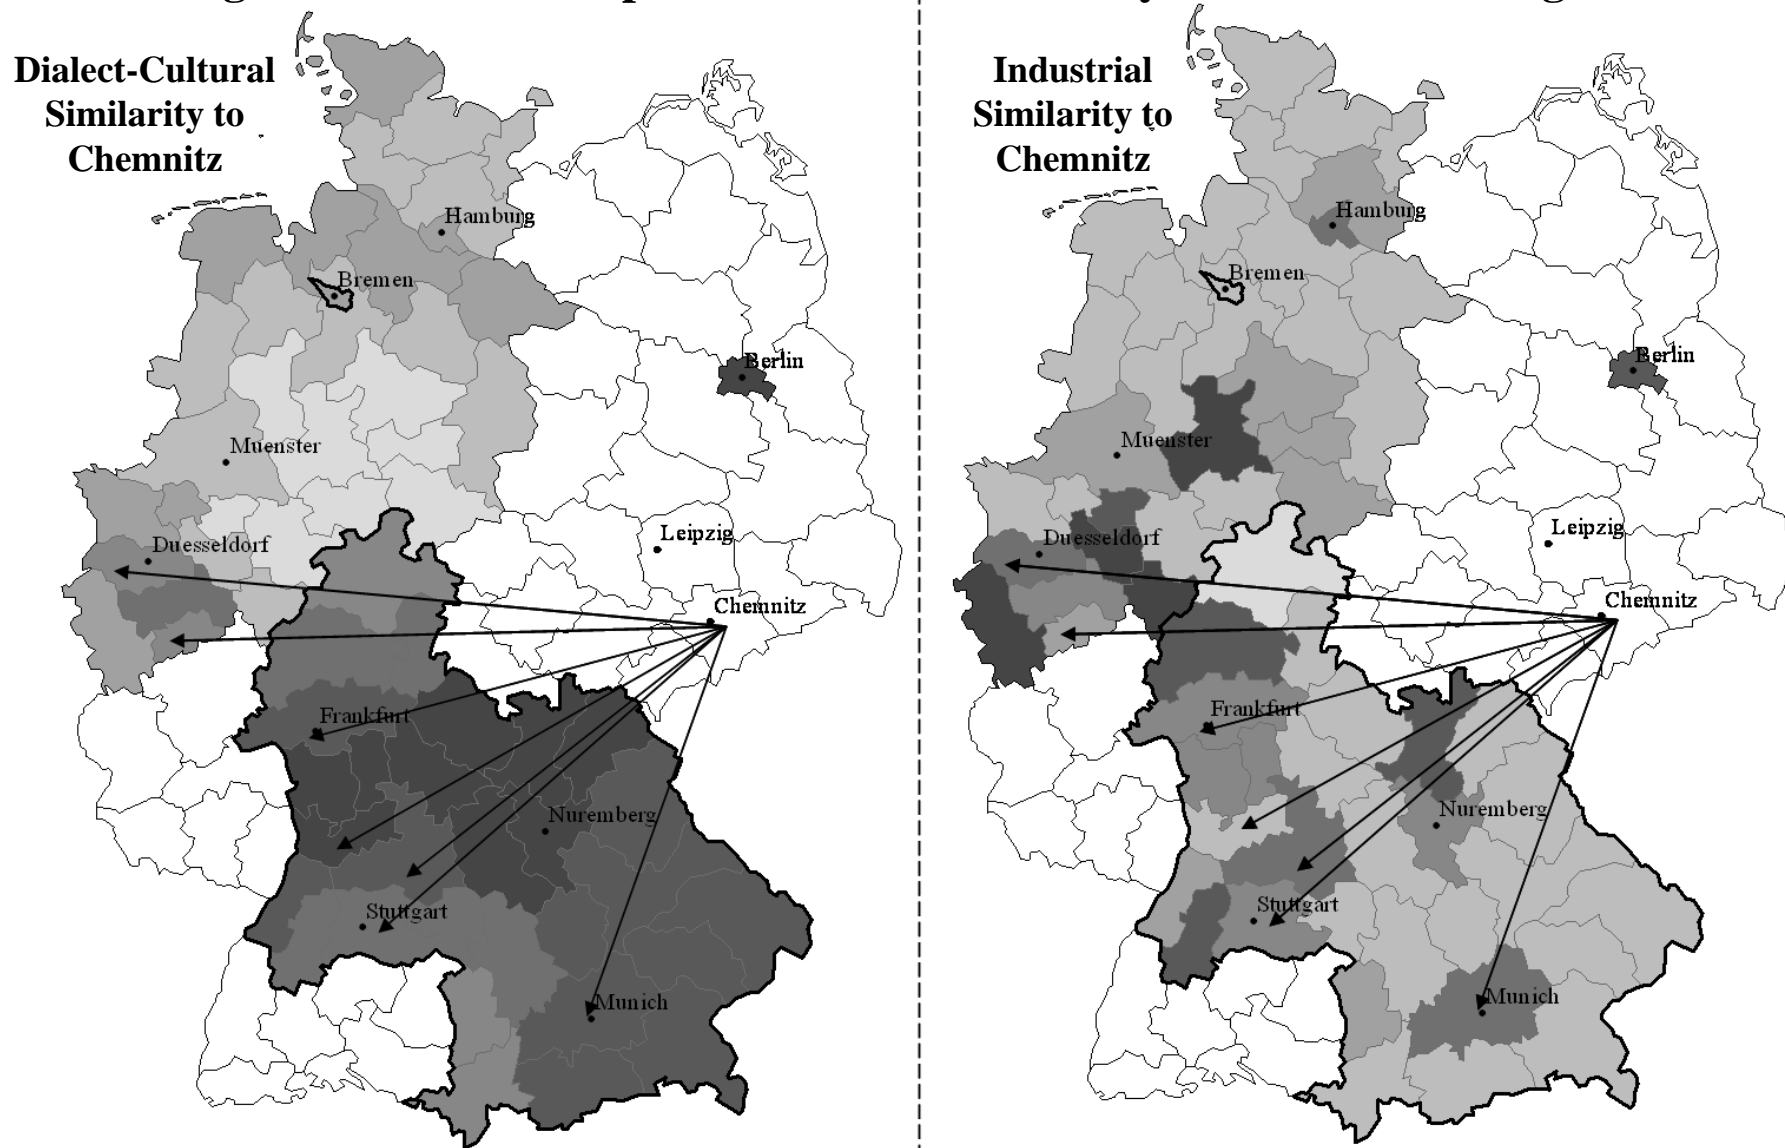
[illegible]

Dialect-Cultural Similarity to Chemnitz

Hamburg
Bremen
Berlin
Muenster
Leipzig
Duesseldorf
Chemnitz
Frankfurt
Nuremberg
Stuttgart
Munich

Industrial Similarity to Chemnitz

Hamburg
Bremen
Berlin
Muenster
Leipzig
Duesseldorf
Chemnitz
Frankfurt
Nuremberg
Stuttgart
Munich